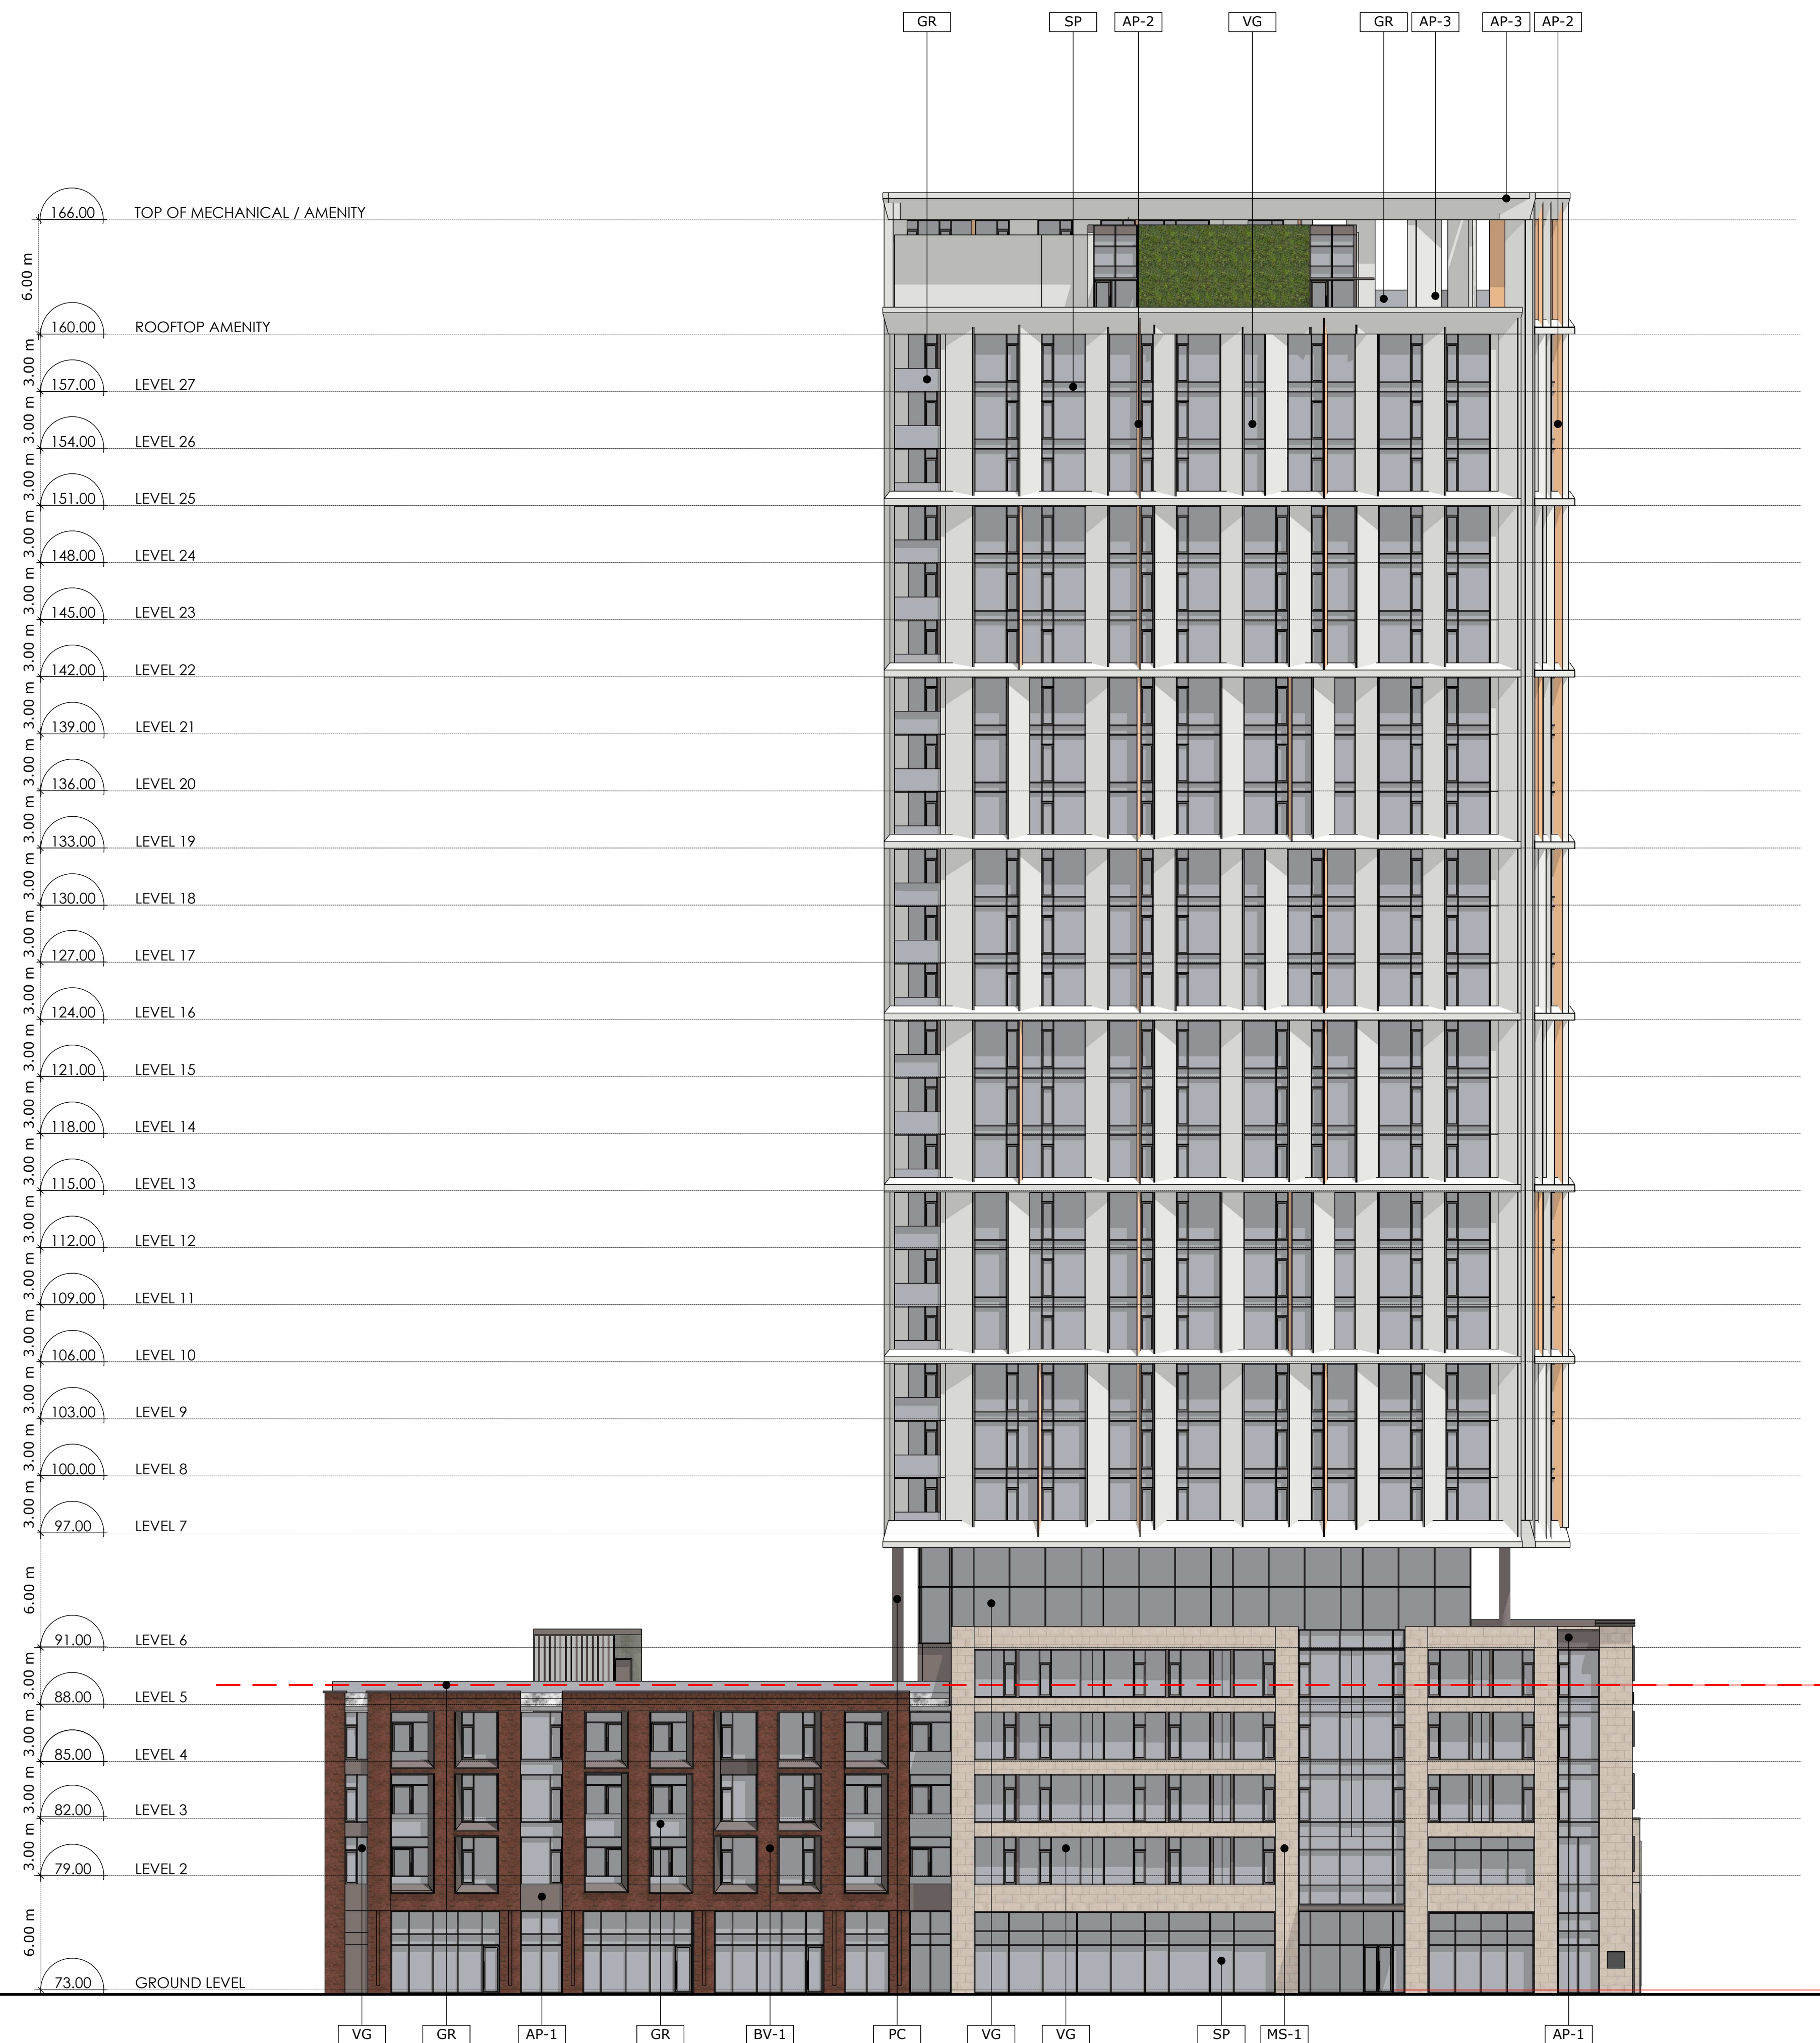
GR SP AP-2 VG GR AP-3 AP-3 AP-2

166.00 TOP OF MECHANICAL / AMENITY
6.00 m
160.00 ROOFTOP AMENITY
3.00 m
157.00 LEVEL 27
3.00 m
154.00 LEVEL 26
3.00 m
151.00 LEVEL 25
3.00 m
148.00 LEVEL 24
3.00 m
145.00 LEVEL 23
3.00 m
142.00 LEVEL 22
3.00 m
139.00 LEVEL 21
3.00 m
136.00 LEVEL 20
3.00 m
133.00 LEVEL 19
3.00 m
130.00 LEVEL 18
3.00 m
127.00 LEVEL 17
3.00 m
124.00 LEVEL 16
3.00 m
121.00 LEVEL 15
3.00 m
118.00 LEVEL 14
3.00 m
115.00 LEVEL 13
3.00 m
112.00 LEVEL 12
3.00 m
109.00 LEVEL 11
3.00 m
106.00 LEVEL 10
3.00 m
103.00 LEVEL 9
3.00 m
100.00 LEVEL 8
3.00 m
97.00 LEVEL 7
6.00 m
91.00 LEVEL 6
3.00 m
88.00 LEVEL 5
3.00 m
85.00 LEVEL 4
3.00 m
82.00 LEVEL 3
3.00 m
79.00 LEVEL 2
6.00 m
73.00 GROUND LEVEL

VG GR AP-1 GR BV-1 PC VG VG SP MS-1 AP-1